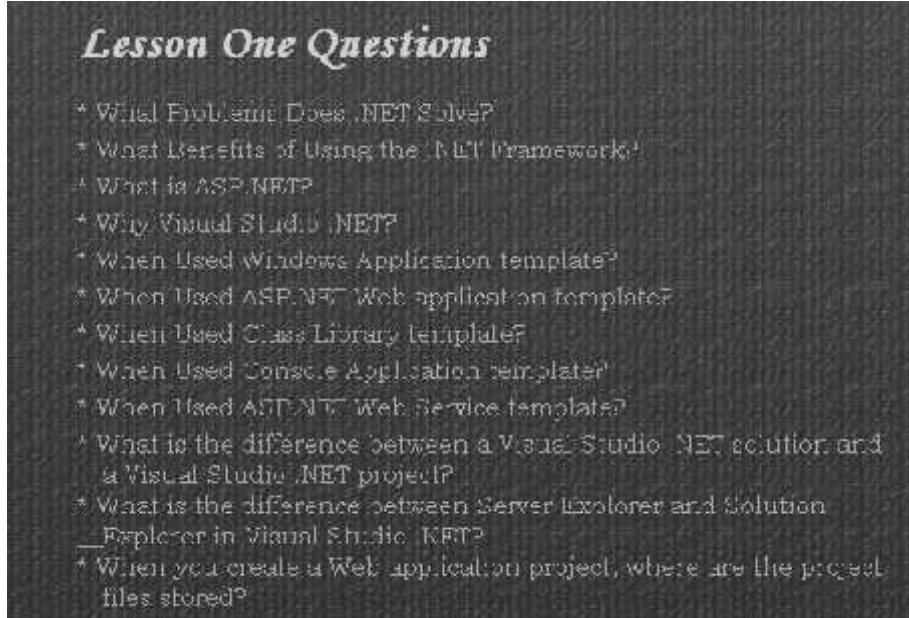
Lesson One Questions

* What Problems Does .NET Solve?

* What Benefits of Using the .NET Framework?

* What is ASP.NET?

* Why Visual Studio .NET?

* When Used Windows Application template?

* When Used ASP.NET Web application template?

* When Used Class Library template?

* When Used Console Application template?

* When Used ASP.NET Web Service template?

* What is the difference between a Visual Studio .NET solution and a Visual Studio .NET project?

* What is the difference between Server Explorer and Solution Explorer in Visual Studio .NET?

* When you create a Web application project, where are the project files stored?